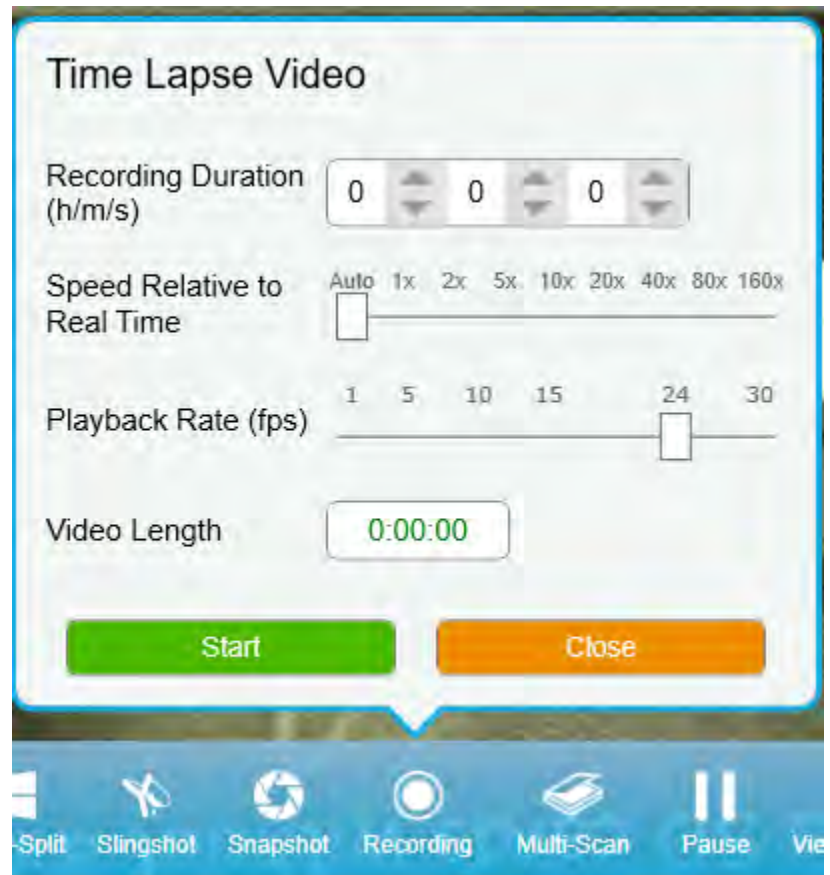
Time Lapse Video

Recording Duration (h/m/s)

0 0 0

Speed Relative to Real Time

Auto 1x 2x 5x 10x 20x 40x 80x 160x

Playback Rate (fps)

1 5 10 15 24 30

Video Length

0:00:00

Start

Close

-Split Slingshot Snapshot Recording Multi-Scan Pause Vie